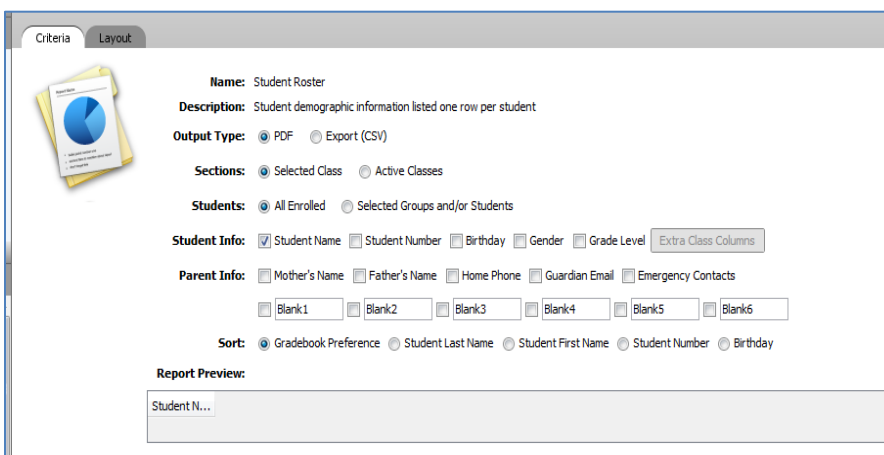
Criteria Layout

Name: Student Roster

Description: Student demographic information listed one row per student

Output Type: PDF Export (CSV)

Sections: Selected Class Active Classes

Students: All Enrolled Selected Groups and/or Students

Student Info: Student Name Student Number Birthday Gender Grade Level Extra Class Columns

Parent Info: Mother's Name Father's Name Home Phone Guardian Email Emergency Contacts

Blank1 Blank2 Blank3 Blank4 Blank5 Blank6

Sort: Gradebook Preference Student Last Name Student First Name Student Number Birthday

Report Preview:

Student N...